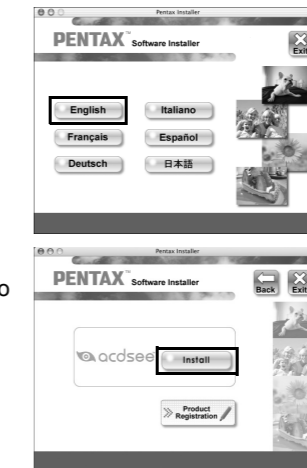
Pentax Installer

PENTAX™ Software Installer

Exit

English

Italiano

Français

Español

Deutsch

日本語

Pentax Installer

PENTAX™ Software Installer

Back

Exit

acdsee

Install

Product Registration